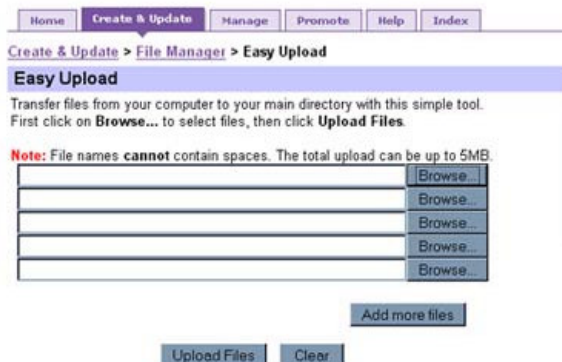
Home | Create & Update | Manage | Promote | Help | Index

Create & Update > File Manager > Easy Upload

Easy Upload

Transfer files from your computer to your main directory with this simple tool. First click on Browse... to select files, then click Upload Files.

Note: File names cannot contain spaces. The total upload can be up to 5MB.

Browse...
Browse...
Browse...
Browse...
Browse...

Add more files

Upload Files Clear